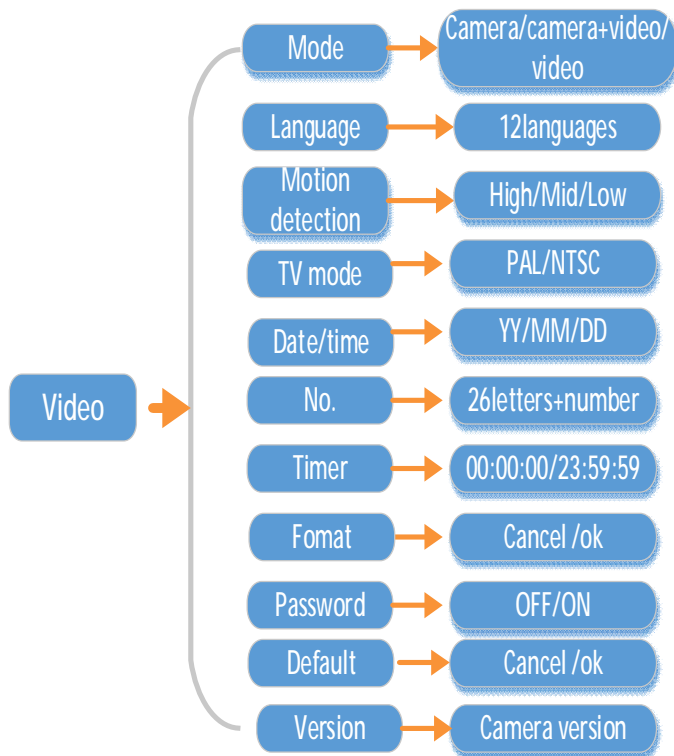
Video

Mode
Camera/camera+video/ video

Language
12languages

Motion detection
High/Mid/Low

TV mode
PAL/NTSC

Date/time
YY/MM/DD

No.
26letters+number

Timer
00:00:00/23:59:59

Fomat
Cancel /ok

Password
OFF/ON

Default
Cancel /ok

Version
Camera version